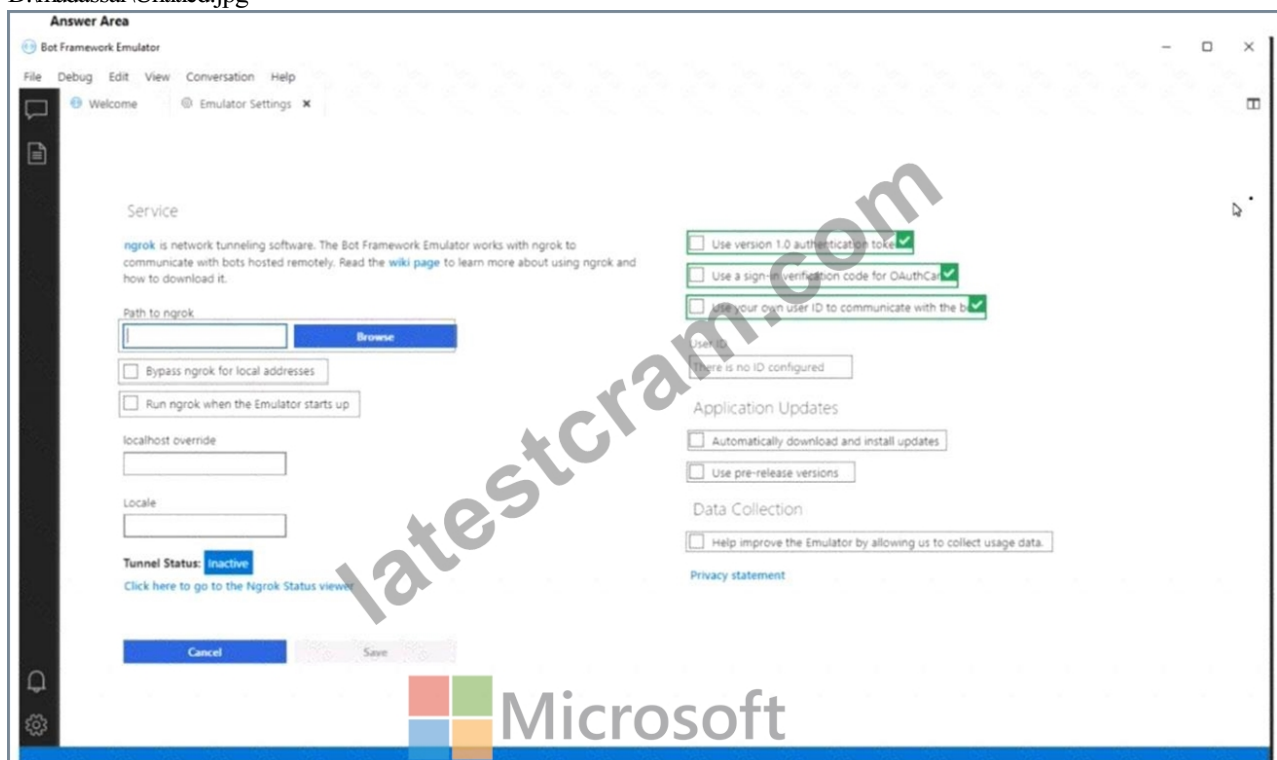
D:\Aasaa\Untitled.jpg

Answer Area

Bot Framework Emulator

File Debug Edit View Conversation Help

Welcome Emulator Settings ×

Service

ngrok is network tunneling software. The Bot Framework Emulator works with ngrok to communicate with bots hosted remotely. Read the wiki page to learn more about using ngrok and how to download it.

Path to ngrok

Browse

Bypass ngrok for local addresses

Run ngrok when the Emulator starts up

localhost override

Locale

Tunnel Status: Inactive

Click here to go to the Ngrok Status viewer

Cancel Save

Use version 1.0 authentication toke

Use a sign-in verification code for OAuthCar

Use your own user ID to communicate with the b

User ID

There is no ID configured

Application Updates

Automatically download and install updates

Use pre-release versions

Data Collection

Help improve the Emulator by allowing us to collect usage data.

Privacy statement

latestcram.com

Microsoft